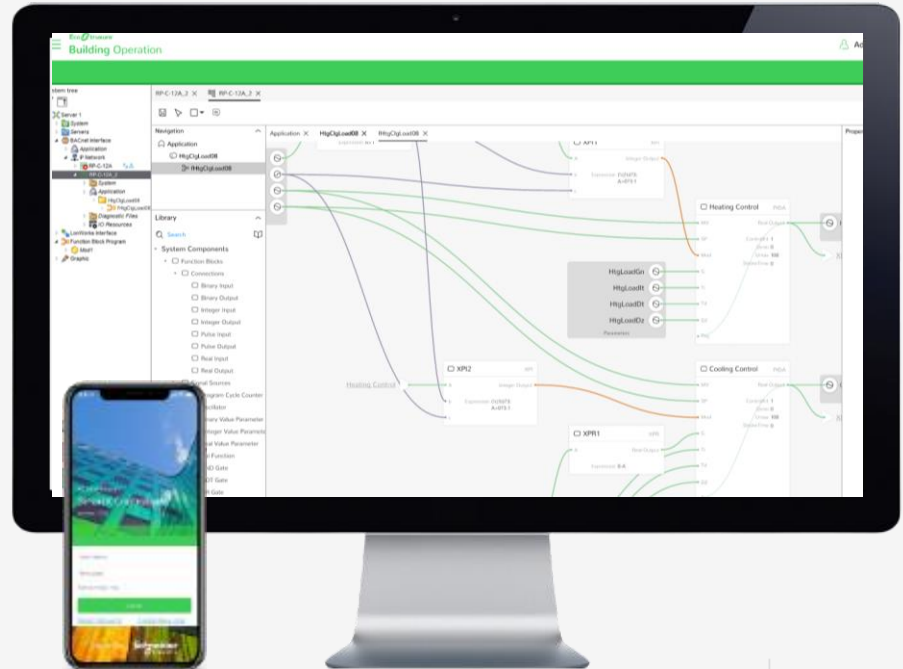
EcoStruxure
Building Operation

System tree
Server 1
System
Servers
BACnet Interface
Application
IP Network
RP-C-12A
RP-C-12A_2
System
Application
HtgClgLoad08
fHtgClgLoad08
Diagnostic Files
IO Resources
LonWorks Interface
Function Block Program
Mail1
Graphic

RP-C-12A_2 ×
RP-C-12A_3 ×

Navigation
Application
HtgClgLoad08
fHtgClgLoad08

Library
Search
System Components
Function Blocks
Connections
Binary Input
Binary Output
Integer Input
Integer Output
Pulse Input
Pulse Output
Real Input
Real Output
Signal Sources
Program Cycle Counter
Oscillator
Binary Value Parameter
Integer Value Parameter
Real Value Parameter
Function
AND Gate
OR Gate
XOR Gate

Application ×
HtgClgLoad08 ×
fHtgClgLoad08 ×

XPI1
Integer Output
Expression: OUTAPX A+B*X-1

Heating Control
Real Output

HtgLoadGn
HtgLoadIt
HtgLoadDt
HtgLoadDz
Parameters

Heating Control

XPI2
Integer Output
Expression: OUTAPX A+B*X-1

Cooling Control
Real Output

XPR1
Real Output
Expression: B-A

Prope